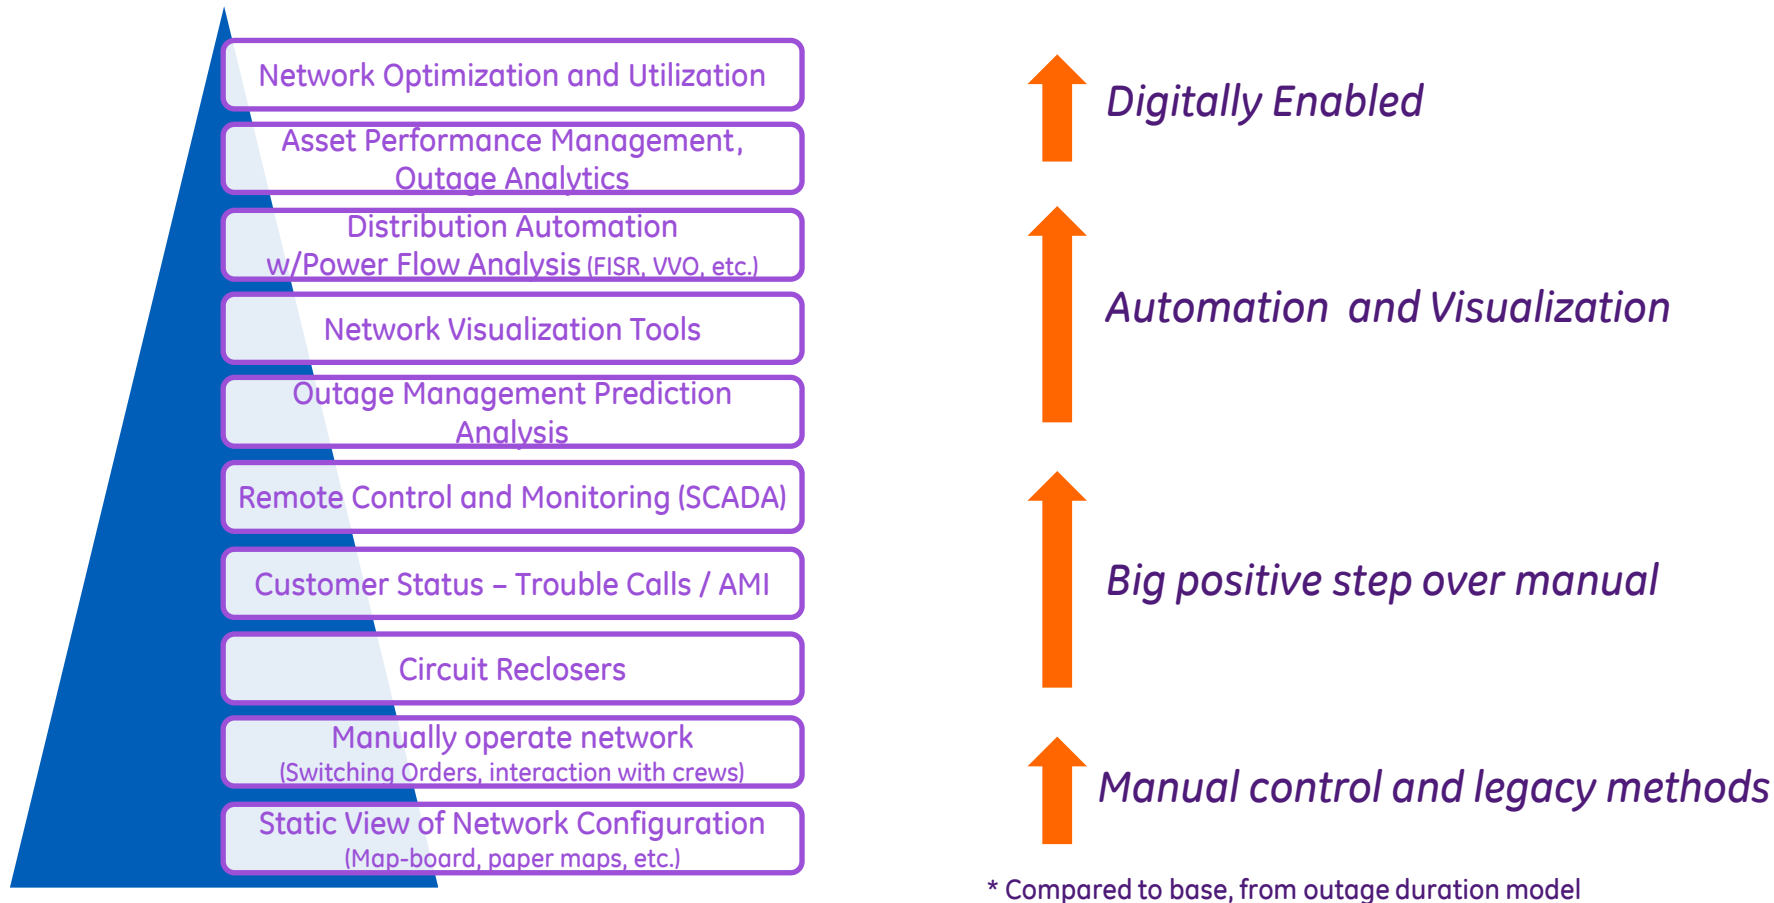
Network Optimization and Utilization

Asset Performance Management, Outage Analytics

Distribution Automation w/Power Flow Analysis (FISR, VVO, etc.)

Network Visualization Tools

Outage Management Prediction Analysis

Remote Control and Monitoring (SCADA)

Customer Status – Trouble Calls / AMI

Circuit Reclosers

Manually operate network (Switching Orders, interaction with crews)

Static View of Network Configuration (Map-board, paper maps, etc.)

Digitally Enabled

Automation and Visualization

Big positive step over manual

Manual control and legacy methods

* Compared to base, from outage duration model